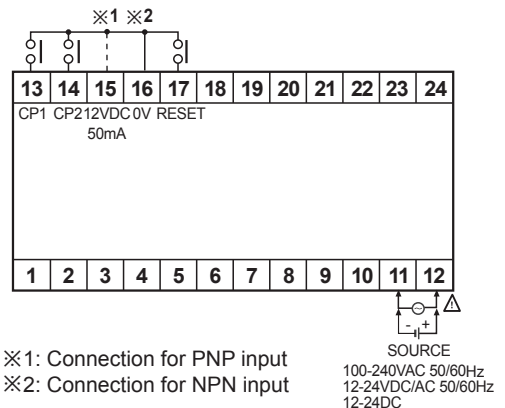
※1 ※2

13 14 15 16 17 18 19 20 21 22 23 24

CP1 CP2 12VDC 0V RESET
50mA

1 2 3 4 5 6 7 8 9 10 11 12

− +

SOURCE
100-240VAC 50/60Hz
12-24VDC/AC 50/60Hz
12-24DC

※1: Connection for PNP input
※2: Connection for NPN input